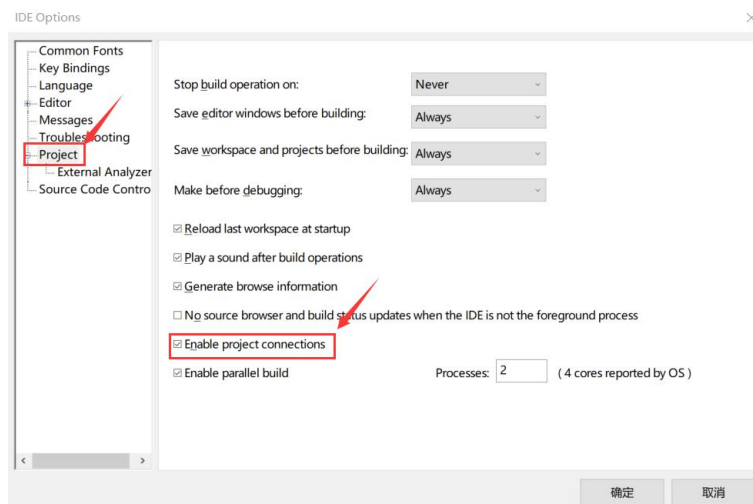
IDE Options

Common Fonts
Key Bindings
Language
Editor
Messages
Troubleshooting
Project
External Analyzer
Source Code Contro

Stop build operation on: Never
Save editor windows before building: Always
Save workspace and projects before building: Always
Make before debugging: Always

☑ Reload last workspace at startup
☑ Play a sound after build operations
☑ Generate browse information
☐ No source browser and build status updates when the IDE is not the foreground process
☑ Enable project connections
☑ Enable parallel build Processes: 2 ( 4 cores reported by OS )

确定 取消